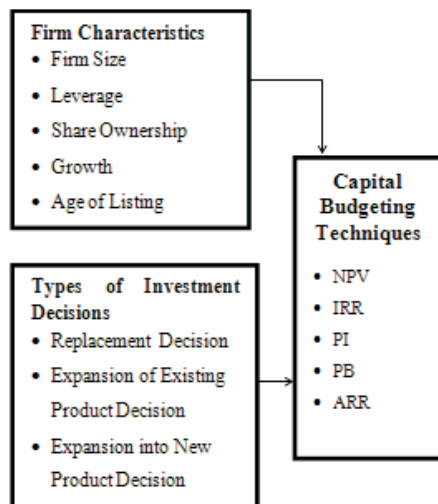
Firm Characteristics
- Firm Size
- Leverage
- Share Ownership
- Growth
- Age of Listing

Capital Budgeting Techniques
- NPV
- IRR
- PI
- PB
- ARR

Types of Investment Decisions
- Replacement Decision
- Expansion of Existing Product Decision
- Expansion into New Product Decision